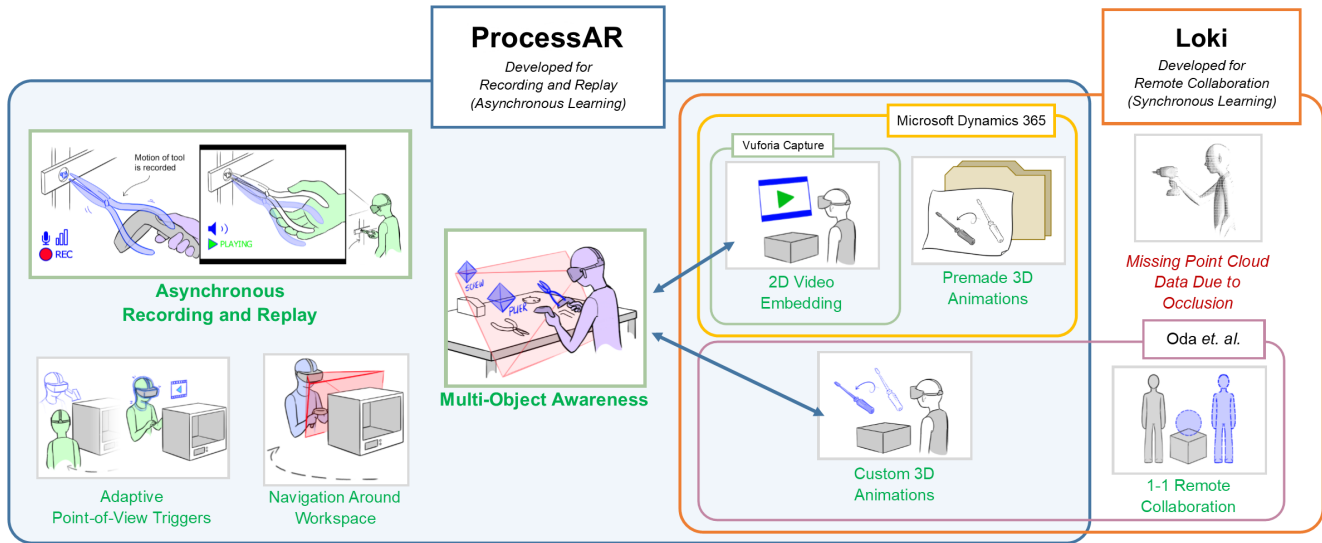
ProcessAR

Developed for Recording and Replay (Asynchronous Learning)

Loki

Developed for Remote Collaboration (Synchronous Learning)

Motion of tool is recorded

REC

PLAYING

Asynchronous Recording and Replay

Microsoft Dynamics 365

Vuforia Capture

2D Video Embedding

Premade 3D Animations

Missing Point Cloud Data Due to Occlusion

SCREW

PLIER

Multi-Object Awareness

Oda et. al.

Custom 3D Animations

1-1 Remote Collaboration

Adaptive Point-of-View Triggers

Navigation Around Workspace